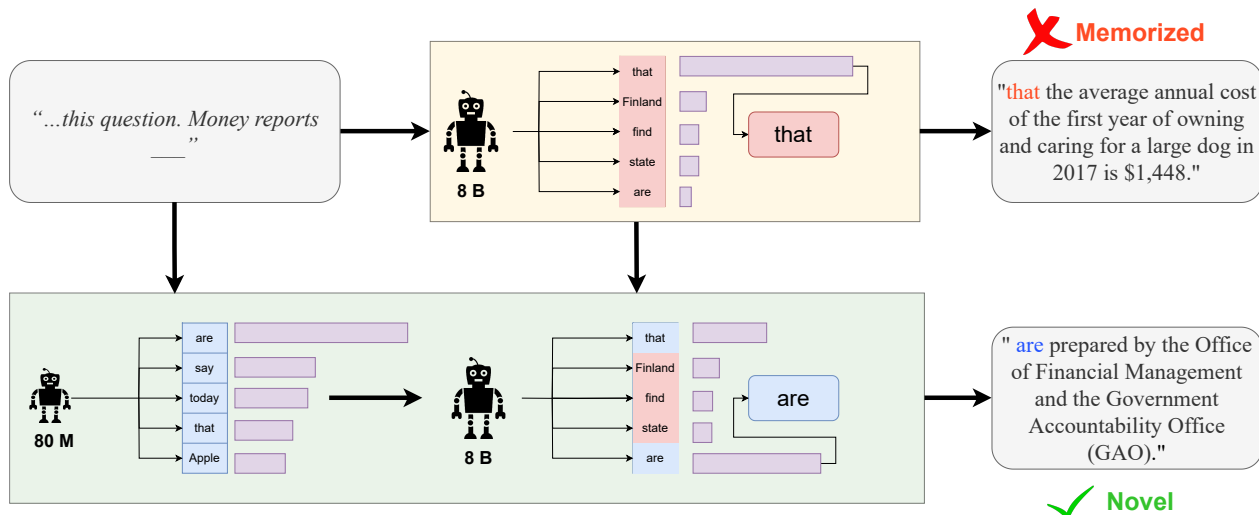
Memorized

"...this question. Money reports ___"

8 B

that
Finland
find
state
are

that

"that the average annual cost of the first year of owning and caring for a large dog in 2017 is $1,448."

80 M

are
say
today
that
Apple

8 B

that
Finland
find
state
are

are

" are prepared by the Office of Financial Management and the Government Accountability Office (GAO)."

Novel